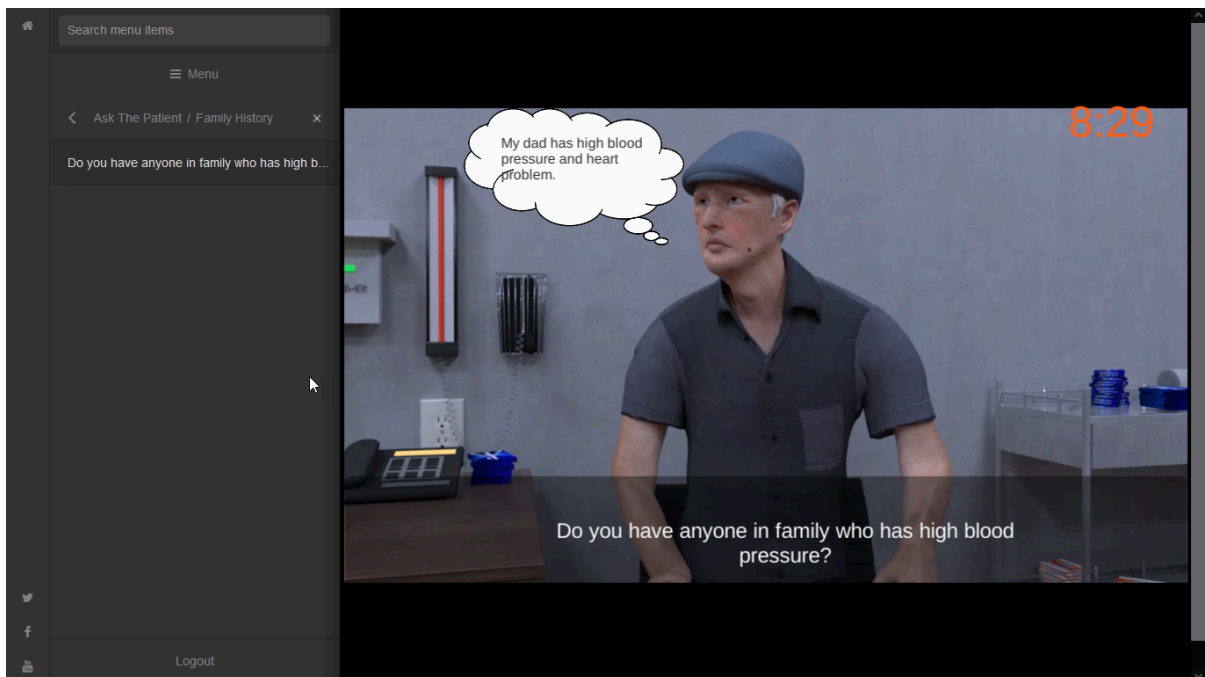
Search menu items

≡ Menu

< Ask The Patient / Family History ×

Do you have anyone in family who has high b…

Logout

My dad has high blood pressure and heart problem.

8:29

Do you have anyone in family who has high blood pressure?